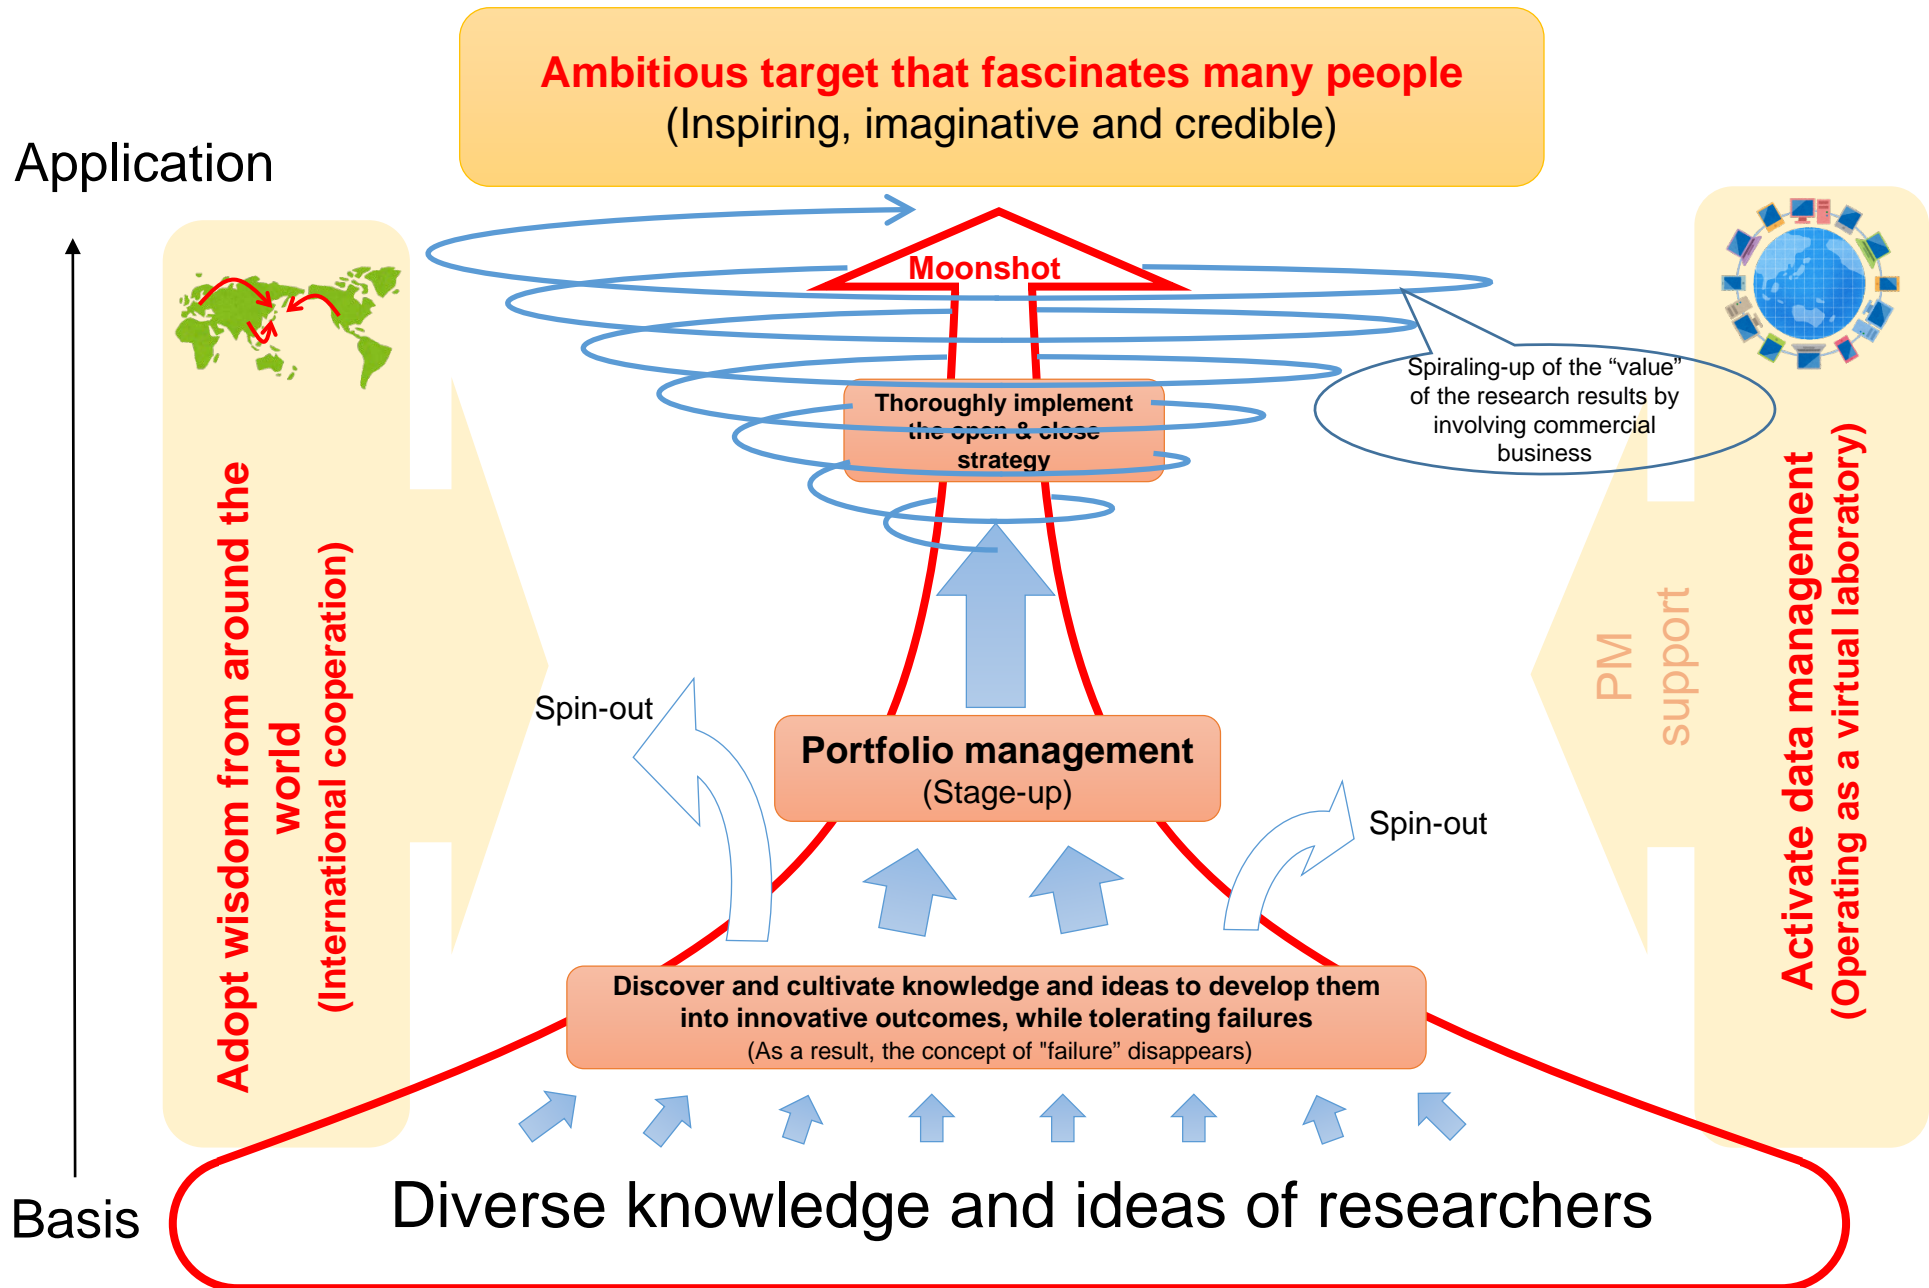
Ambitious target that fascinates many people
(Inspiring, imaginative and credible)

Application

Moonshot

Thoroughly implement the open & close strategy

Spiraling-up of the “value” of the research results by involving commercial business

Adopt wisdom from around the world
(International cooperation)

PM support

Activate data management
(Operating as a virtual laboratory)

Spin-out

Portfolio management
(Stage-up)

Spin-out

Discover and cultivate knowledge and ideas to develop them into innovative outcomes, while tolerating failures
(As a result, the concept of "failure” disappears)

Basis

Diverse knowledge and ideas of researchers